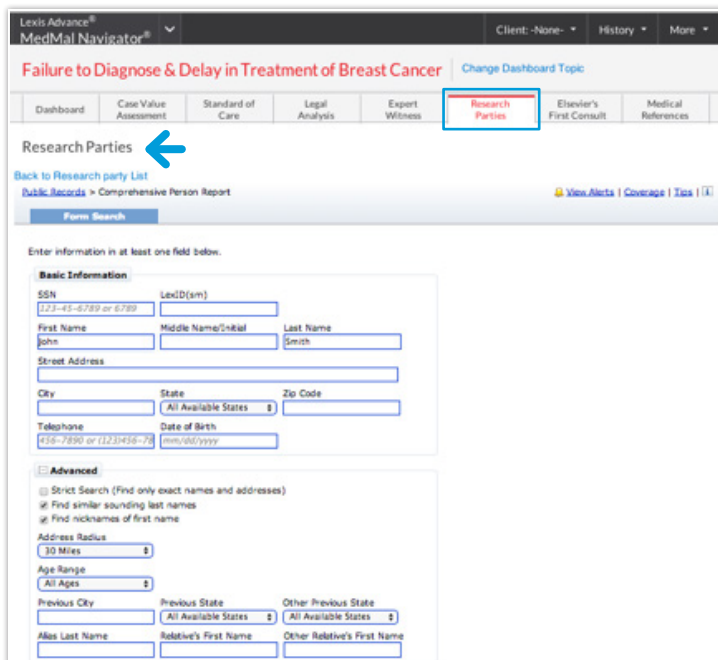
Lexis Advance®
MedMal Navigator®

Client: -None-
History
More

Failure to Diagnose & Delay in Treatment of Breast Cancer
Change Dashboard Topic

| Dashboard | Case Value Assessment | Standard of Care | Legal Analysis | Expert Witness | Research Parties | Elsevier's First Consult | Medical References |
|---|---|---|---|---|---|---|---|

Research Parties

Back to Research party List
Public Records > Comprehensive Person Report
View Alerts | Coverage | Tips | i

Form Search

Enter information in at least one field below.

Basic Information

SSN
123-45-6789 or 6789
LexID(sm)

First Name
John
Middle Name/Initial
Last Name
Smith

Street Address

City
State
All Available States
Zip Code

Telephone
456-7890 or (123)456-78
Date of Birth
mm/dd/yyyy

Advanced

Strict Search (Find only exact names and addresses)
Find similar sounding last names
Find nicknames of first name

Address Radius
30 Miles

Age Range
All Ages

Previous City
Previous State
All Available States
Other Previous State
All Available States

Alias Last Name
Relative's First Name
Other Relative's First Name